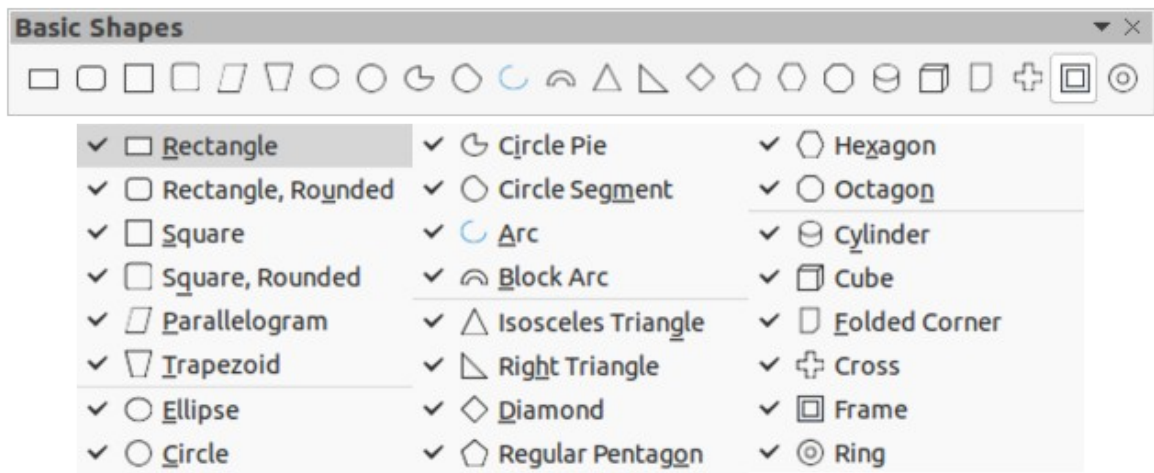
Basic Shapes

Rectangle
Rectangle, Rounded
Square
Square, Rounded
Parallelogram
Trapezoid
Ellipse
Circle

Circle Pie
Circle Segment
Arc
Block Arc
Isosceles Triangle
Right Triangle
Diamond
Regular Pentagon

Hexagon
Octagon
Cylinder
Cube
Folded Corner
Cross
Frame
Ring